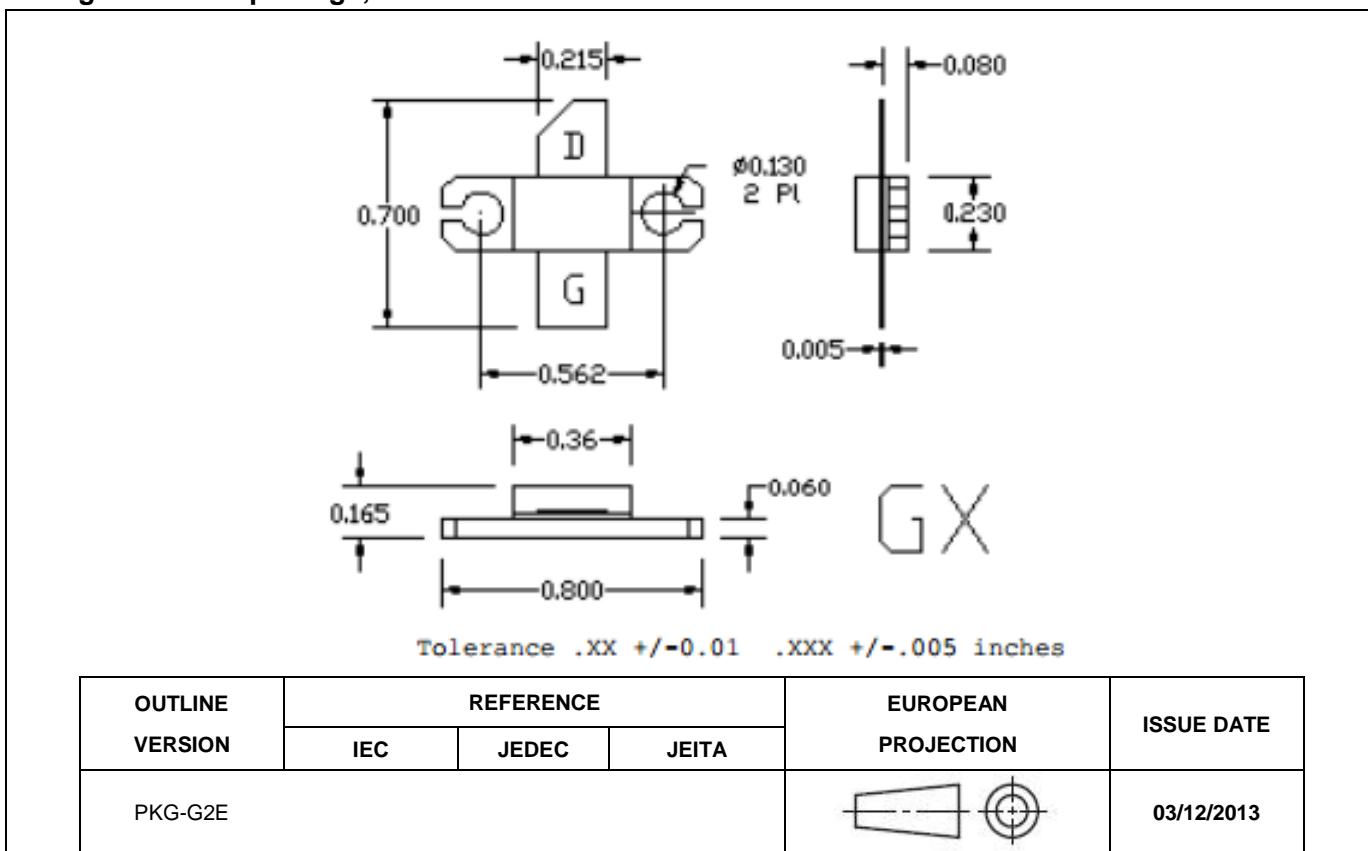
0.215
0.080
D
ø0.130
2 Pl
0.700
0.230
G
0.005
0.562
0.36
0.165
0.060
GX
0.800

Tolerance .XX +/-0.01 .XXX +/-.005 inches

| OUTLINE VERSION | REFERENCE | | | EUROPEAN PROJECTION | ISSUE DATE |
|---|---|---|---|---|---|
| | IEC | JEDEC | JEITA | | |
| PKG-G2E | | | | | 03/12/2013 |